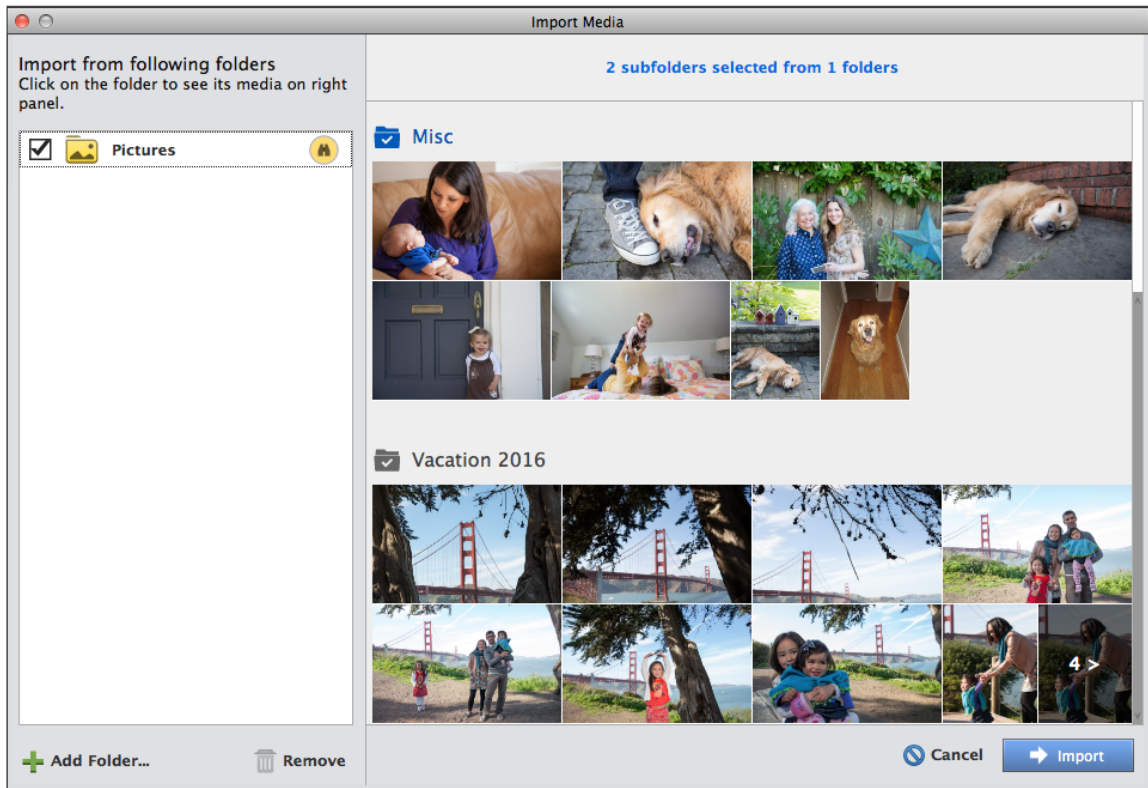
Import Media

Import from following folders
Click on the folder to see its media on right panel.

Pictures

Add Folder...

Remove

2 subfolders selected from 1 folders

Misc

Vacation 2016

4 >

Cancel

Import